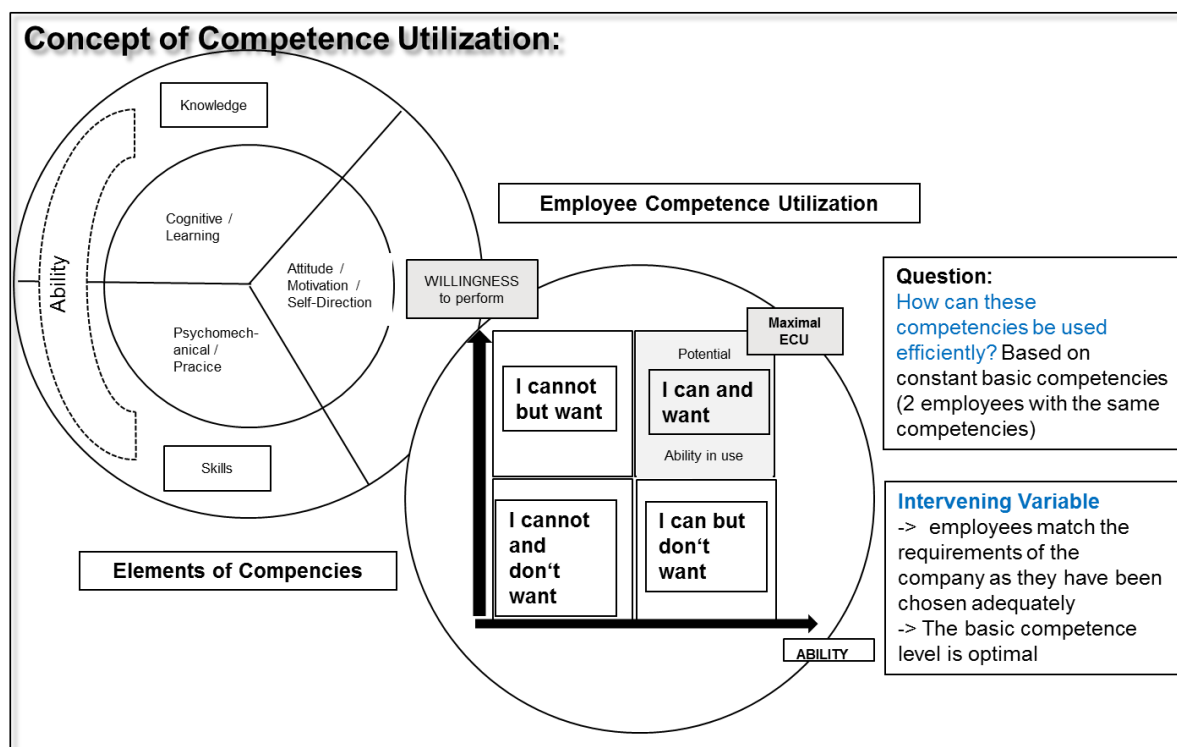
Concept of Competence Utilization:

Knowledge

Ability

Cognitive / Learning

Attitude / Motivation / Self-Direction

Psychomechanical / Pracice

Skills

Elements of Compencies

Employee Competence Utilization

WILLINGNESS to perform

Maximal ECU

Potential

I cannot but want

I can and want

Ability in use

I cannot and don‘t want

I can but don‘t want

ABILITY

Question:
How can these competencies be used efficiently? Based on constant basic competencies (2 employees with the same competencies)

Intervening Variable
-> employees match the requirements of the company as they have been chosen adequately
-> The basic competence level is optimal